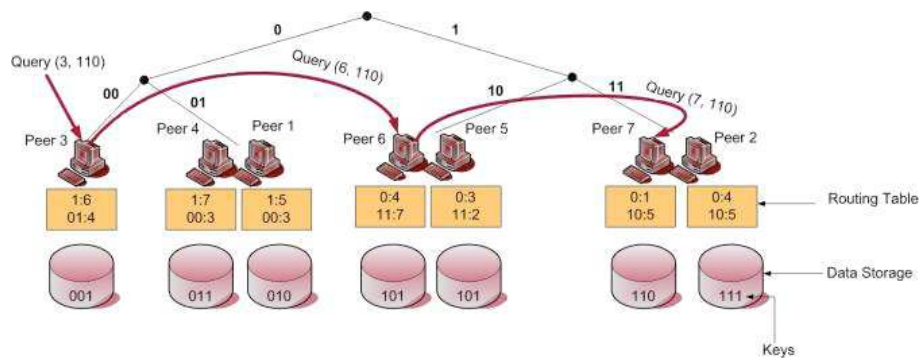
0
1
Query (3, 110)
Query (6, 110)
00
01
10
11
Query (7, 110)
Peer 3
Peer 4
Peer 1
Peer 6
Peer 5
Peer 7
Peer 2
1:6
01:4
1:7
00:3
1:5
00:3
0:4
11:7
0:3
11:2
0:1
10:5
0:4
10:5
Routing Table
001
011
010
101
101
110
111
Data Storage
Keys